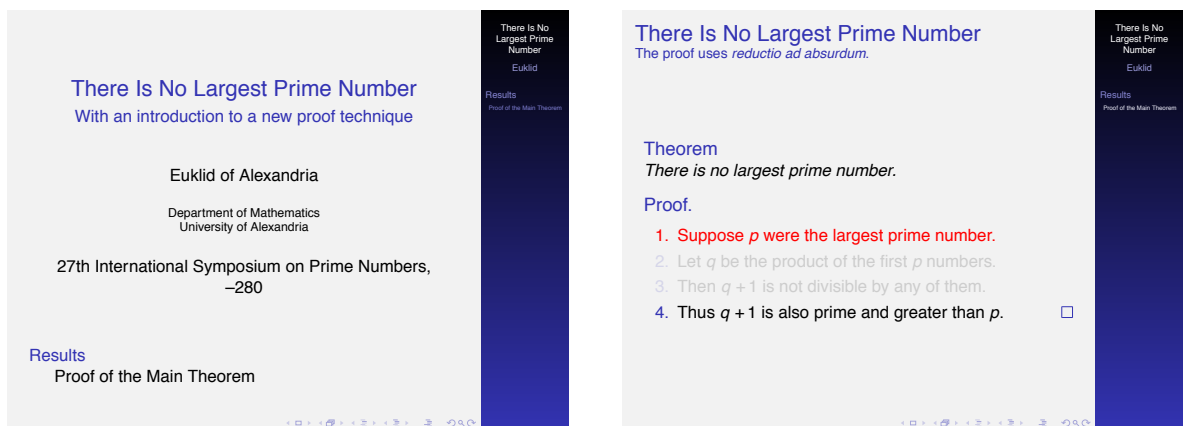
There Is No Largest Prime Number
With an introduction to a new proof technique

Euklid of Alexandria

Department of Mathematics
University of Alexandria

27th International Symposium on Prime Numbers, –280

Results
Proof of the Main Theorem

There Is No Largest Prime Number
Euklid

Results
Proof of the Main Theorem

There Is No Largest Prime Number
The proof uses *reductio ad absurdum*.

Theorem
*There is no largest prime number.*

Proof.
1. Suppose $p$ were the largest prime number.
2. Let $q$ be the product of the first $p$ numbers.
3. Then $q+1$ is not divisible by any of them.
4. Thus $q+1$ is also prime and greater than $p$. $\square$

There Is No Largest Prime Number
Euklid

Results
Proof of the Main Theorem